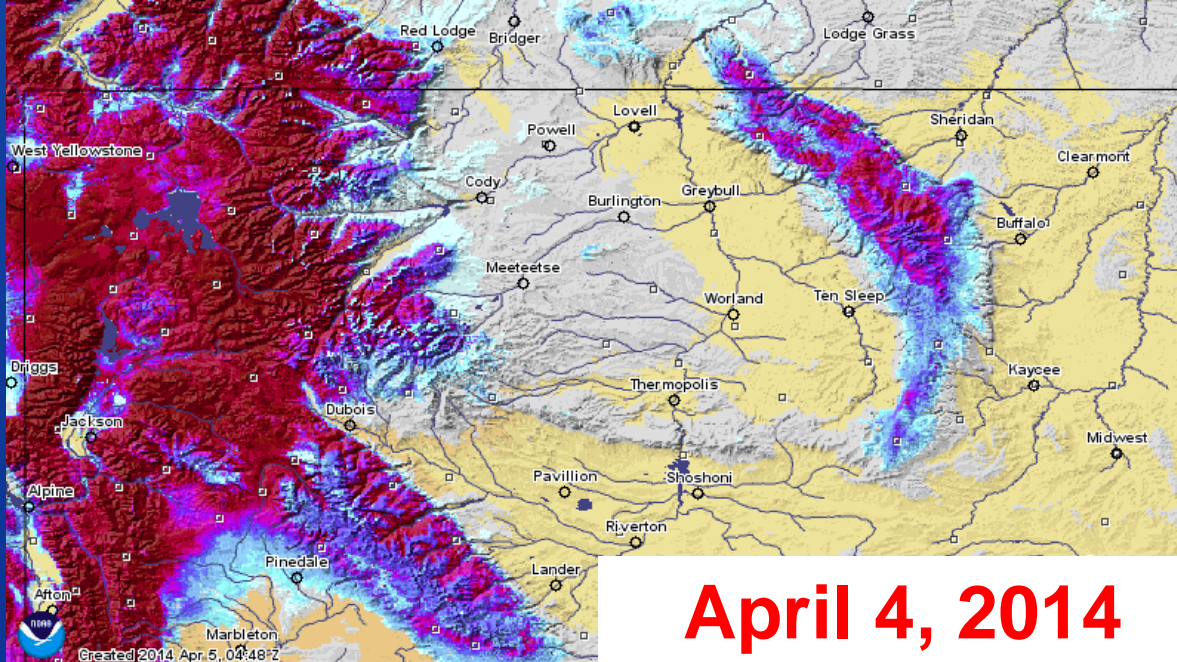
Red Lodge
Bridger
Lodge Grass
Lovell
Sheridan
Powell
West Yellowstone
Clearmont
Cody
Burlington
Greybull
Buffalo
Meeteetse
Worland
Ten Sleep
Driggs
Kaycee
Thermopolis
Jackson
Dubois
Midwest
Pavillion
Shoshoni
Alpine
Riverton
Pinedale
Lander
Afton
Marbleton
Created 2014 Apr 5, 04:48 Z
April 4, 2014